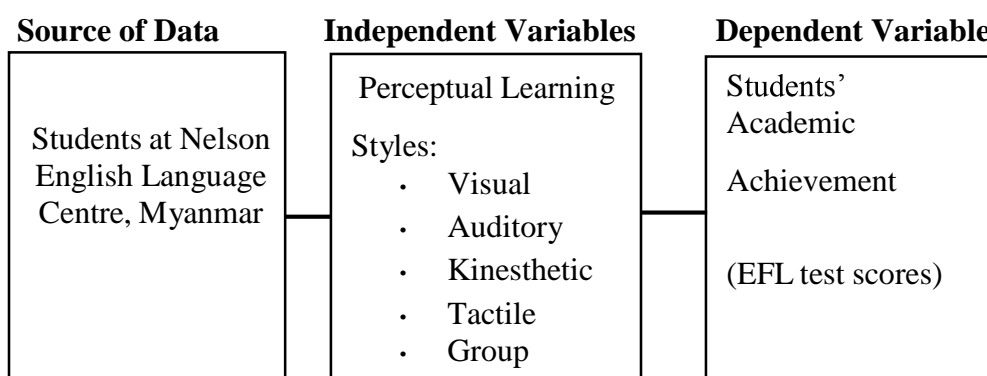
**Source of Data**

**Independent Variables**

**Dependent Variable**

Students at Nelson English Language Centre, Myanmar

Perceptual Learning

Styles:

- Visual
- Auditory
- Kinesthetic
- Tactile
- Group

Students' Academic

Achievement

(EFL test scores)